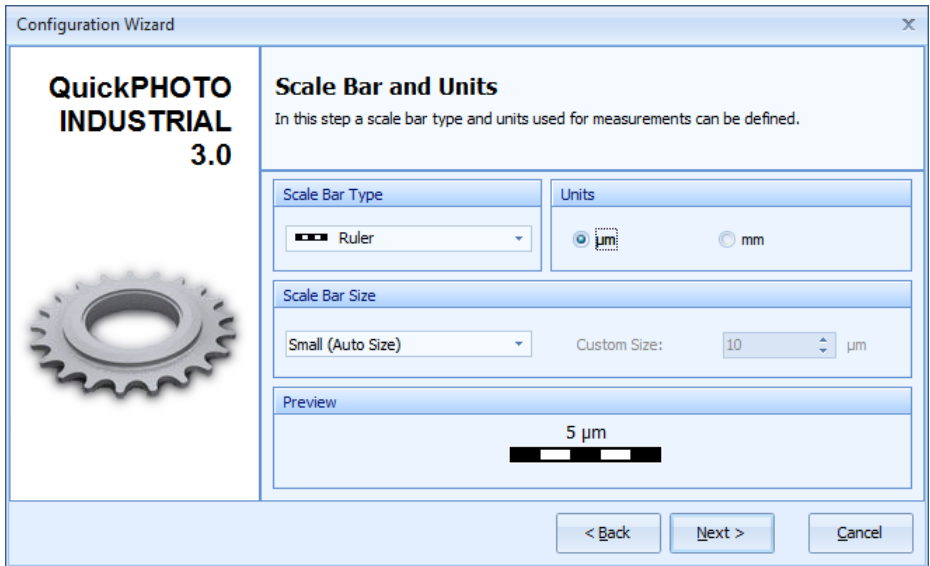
Configuration Wizard

QuickPHOTO INDUSTRIAL 3.0

Scale Bar and Units

In this step a scale bar type and units used for measurements can be defined.

Scale Bar Type

Ruler

Units

µm

mm

Scale Bar Size

Small (Auto Size)

Custom Size:

10

µm

Preview

5 µm

< Back

Next >

Cancel